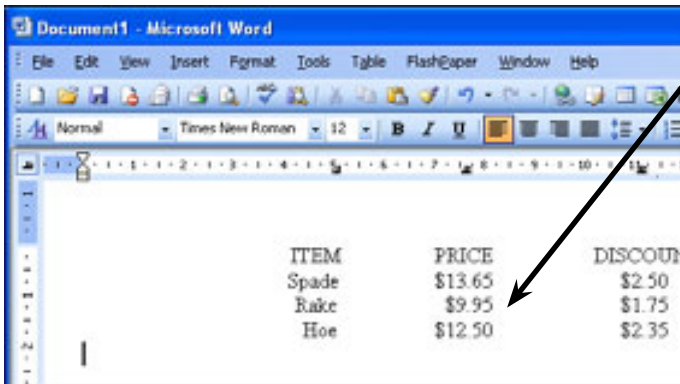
Document1 - Microsoft Word

File Edit View Insert Format Tools Table FlashPaper Window Help

Normal Times New Roman 12 B I U

| ITEM | PRICE | DISCOU |
|---|---|---|
| Spade | \$13.65 | \$2.50 |
| Rake | \$9.95 | \$1.75 |
| Hoe | \$12.50 | \$2.35 |